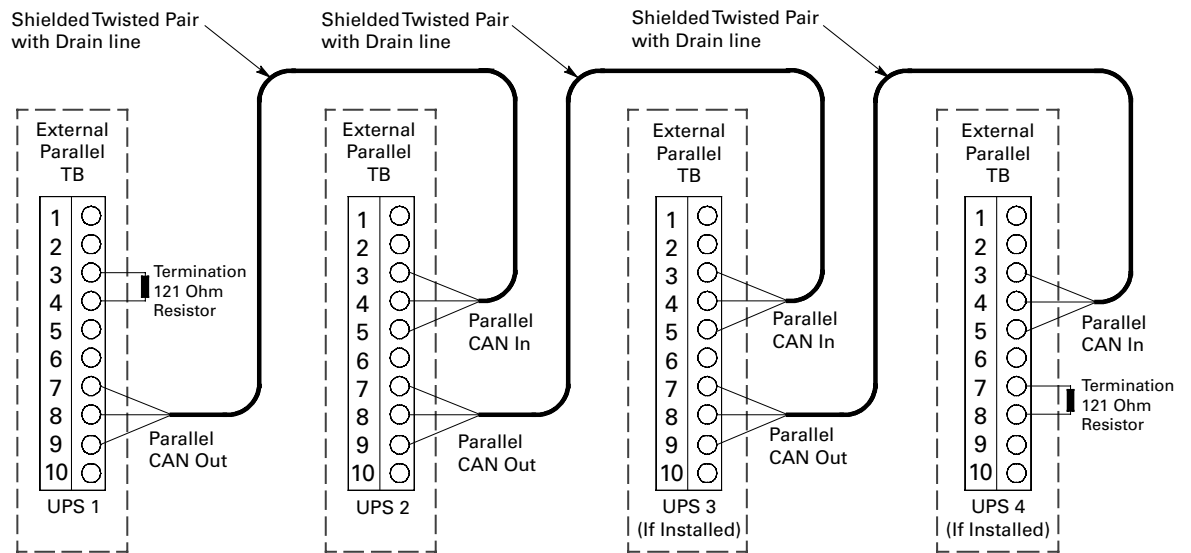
Shielded Twisted Pair with Drain line

Shielded Twisted Pair with Drain line

Shielded Twisted Pair with Drain line

External Parallel TB

1
2
3
4
5
6
7
8
9
10

Termination 121 Ohm Resistor

Parallel CAN Out

UPS 1

External Parallel TB

1
2
3
4
5
6
7
8
9
10

Parallel CAN In

Parallel CAN Out

UPS 2

External Parallel TB

1
2
3
4
5
6
7
8
9
10

Parallel CAN In

Parallel CAN Out

UPS 3 (If Installed)

External Parallel TB

1
2
3
4
5
6
7
8
9
10

Parallel CAN In

Termination 121 Ohm Resistor

UPS 4 (If Installed)